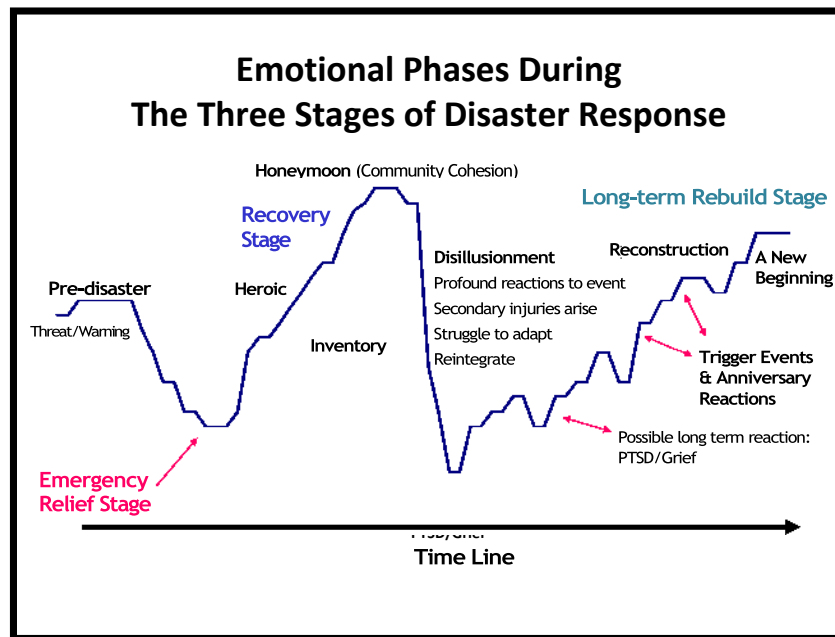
Emotional Phases During
The Three Stages of Disaster Response

Honeymoon (Community Cohesion)

Recovery Stage

Long-term Rebuild Stage

Pre-disaster

Threat/Warning

Heroic

Inventory

Disillusionment
Profound reactions to event
Secondary injuries arise
Struggle to adapt
Reintegrate

Reconstruction

A New Beginning

Trigger Events & Anniversary Reactions

Possible long term reaction: PTSD/Grief

Emergency Relief Stage

PTSD/Grief

Time Line